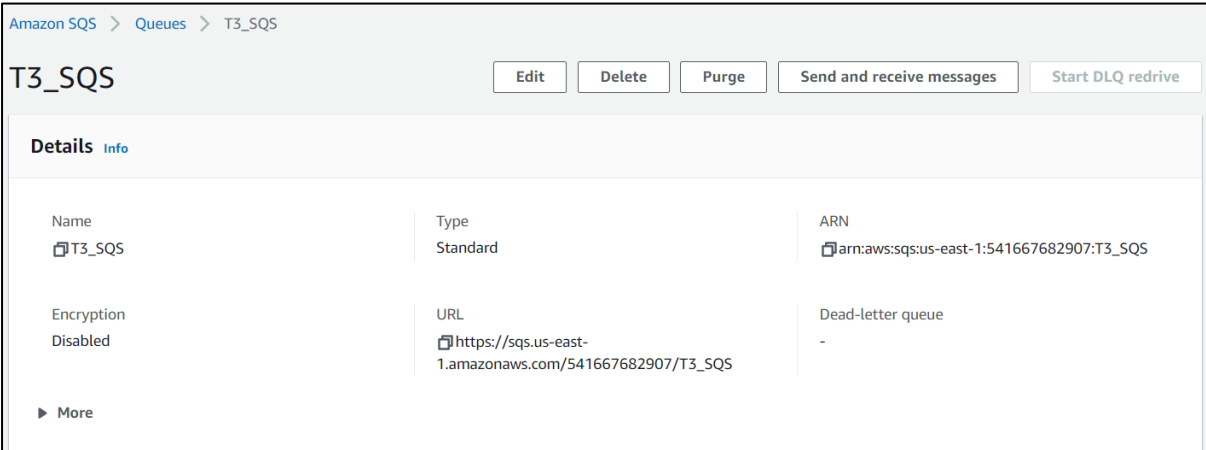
Amazon SQS > Queues > T3_SQS

T3_SQS

Edit Delete Purge Send and receive messages Start DLQ redrive

Details Info

Name
T3_SQS

Type
Standard

ARN
arn:aws:sqs:us-east-1:541667682907:T3_SQS

Encryption
Disabled

URL
https://sqs.us-east-1.amazonaws.com/541667682907/T3_SQS

Dead-letter queue
-

More